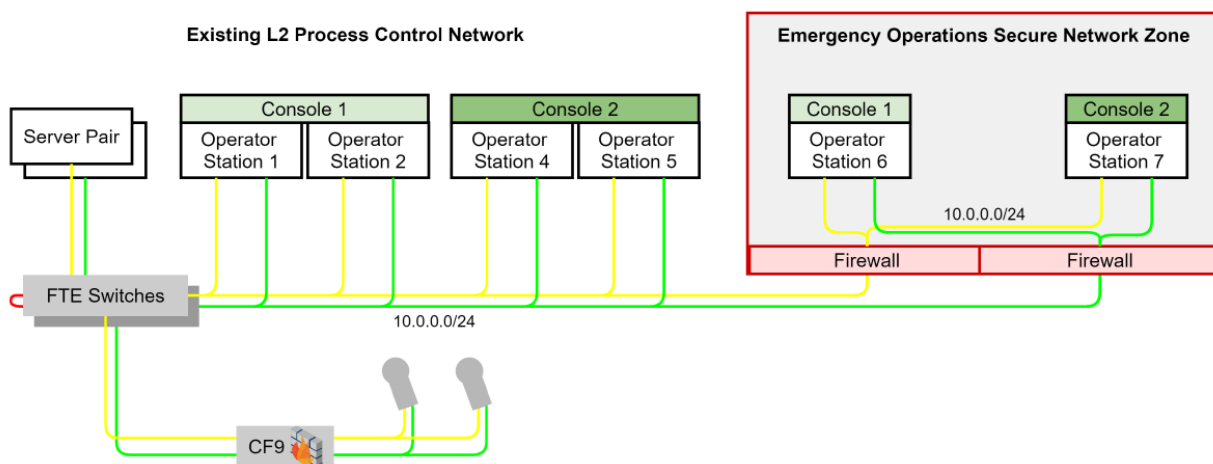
Existing L2 Process Control Network

Emergency Operations Secure Network Zone

Server Pair

Console 1

Operator Station 1

Operator Station 2

Console 2

Operator Station 4

Operator Station 5

Console 1

Operator Station 6

Console 2

Operator Station 7

10.0.0.0/24

Firewall

Firewall

FTE Switches

10.0.0.0/24

CF9